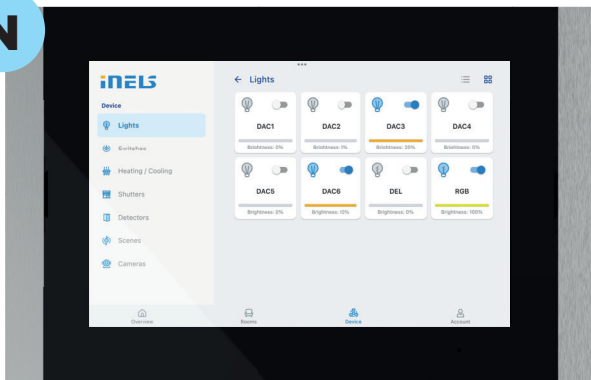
N

iNELS

Device

Lights

Switches

Heating / Cooling

Shutters

Detectors

Scenes

Cameras

← Lights

DAC1
Brightness: 0%

DAC2
Brightness: 1%

DAC3
Brightness: 35%

DAC4
Brightness: 0%

DAC5
Brightness: 0%

DAC6
Brightness: 10%

DEL
Brightness: 0%

RGB
Brightness: 100%

Overview

Rooms

Device

Account